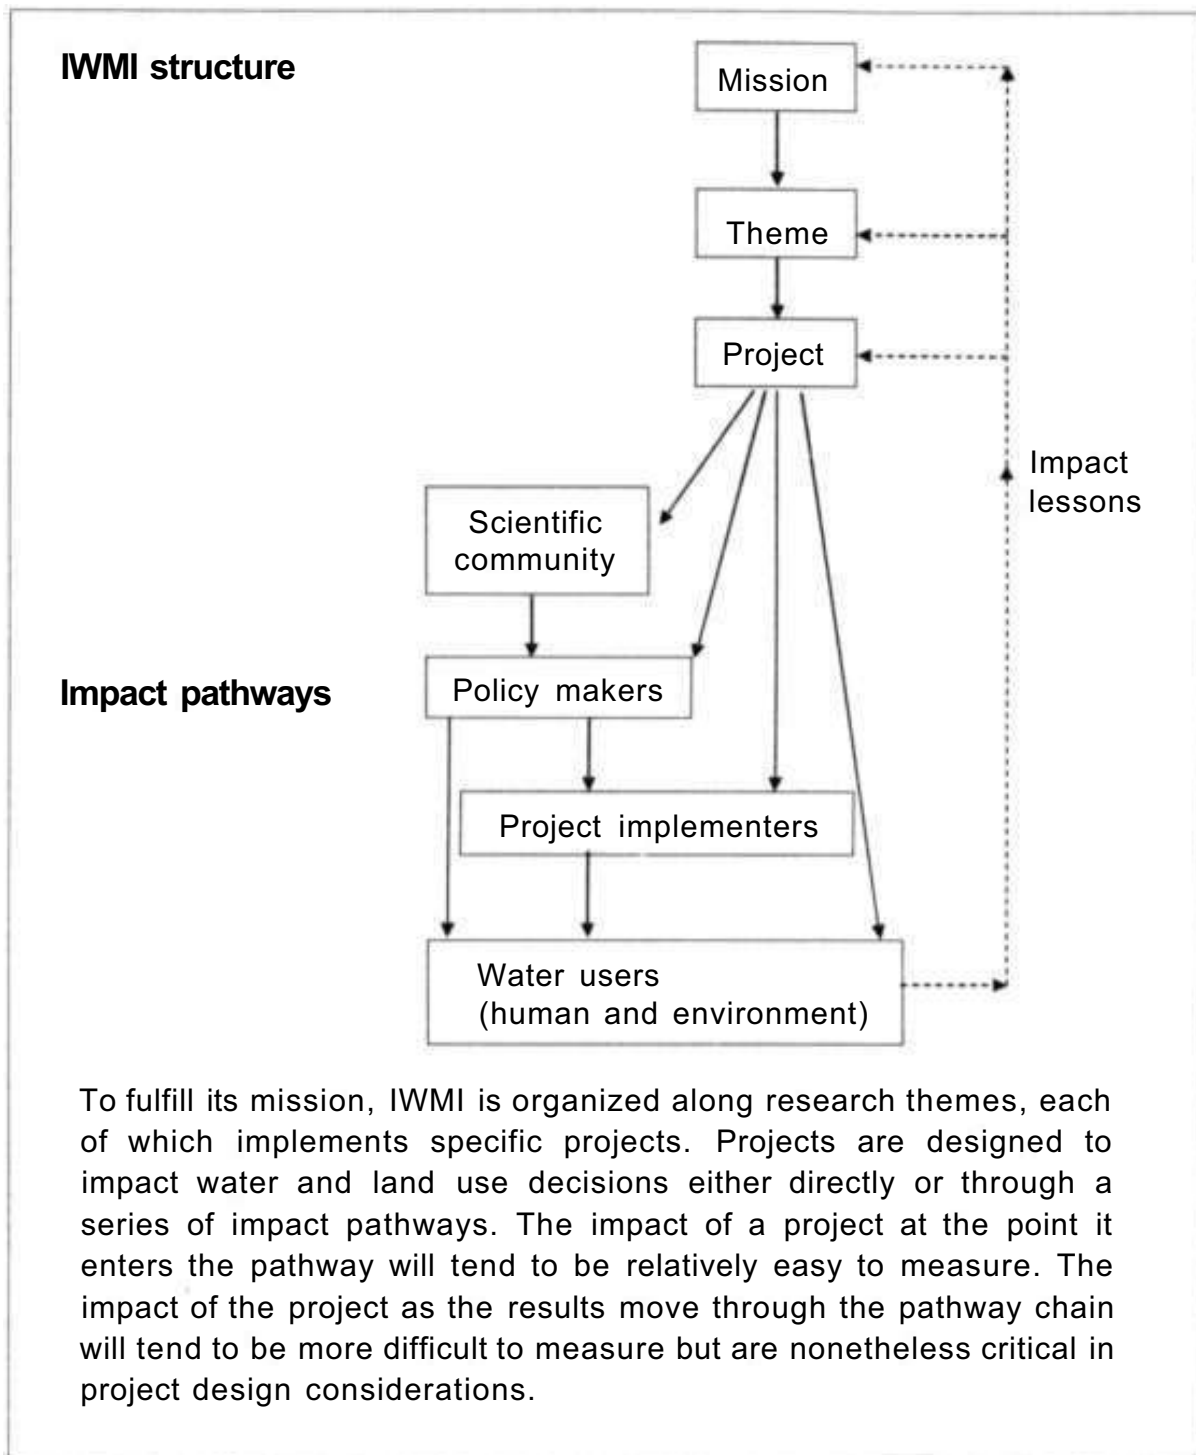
IWMI structure

Mission

Theme

Project

Impact lessons

Scientific community

Impact pathways

Policy makers

Project implementers

Water users (human and environment)

To fulfill its mission, IWMI is organized along research themes, each of which implements specific projects. Projects are designed to impact water and land use decisions either directly or through a series of impact pathways. The impact of a project at the point it enters the pathway will tend to be relatively easy to measure. The impact of the project as the results move through the pathway chain will tend to be more difficult to measure but are nonetheless critical in project design considerations.